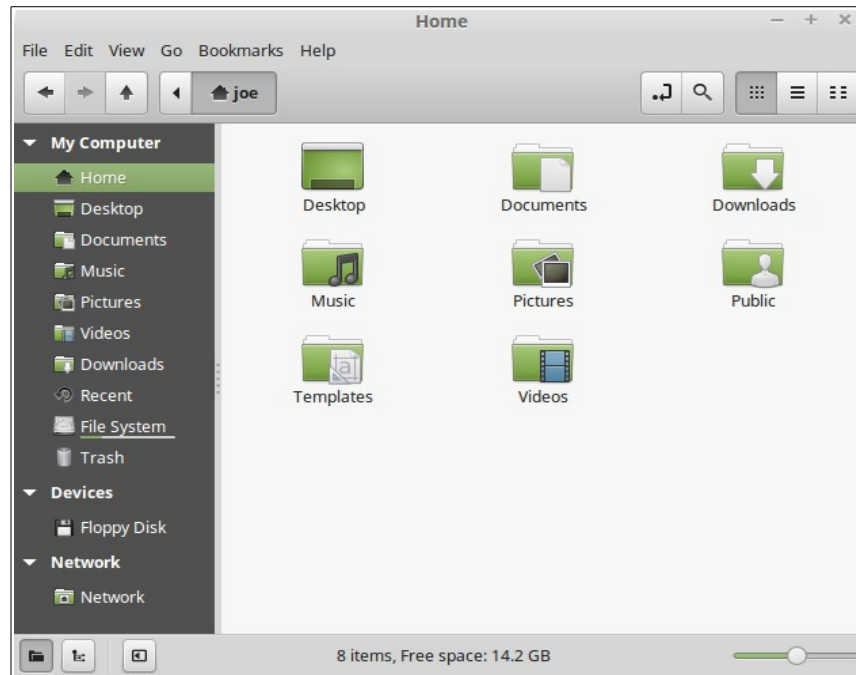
Home

File Edit View Go Bookmarks Help

joe

My Computer
Home
Desktop
Documents
Music
Pictures
Videos
Downloads
Recent
File System
Trash
Devices
Floppy Disk
Network
Network

Desktop
Documents
Downloads
Music
Pictures
Public
Templates
Videos

8 items, Free space: 14.2 GB